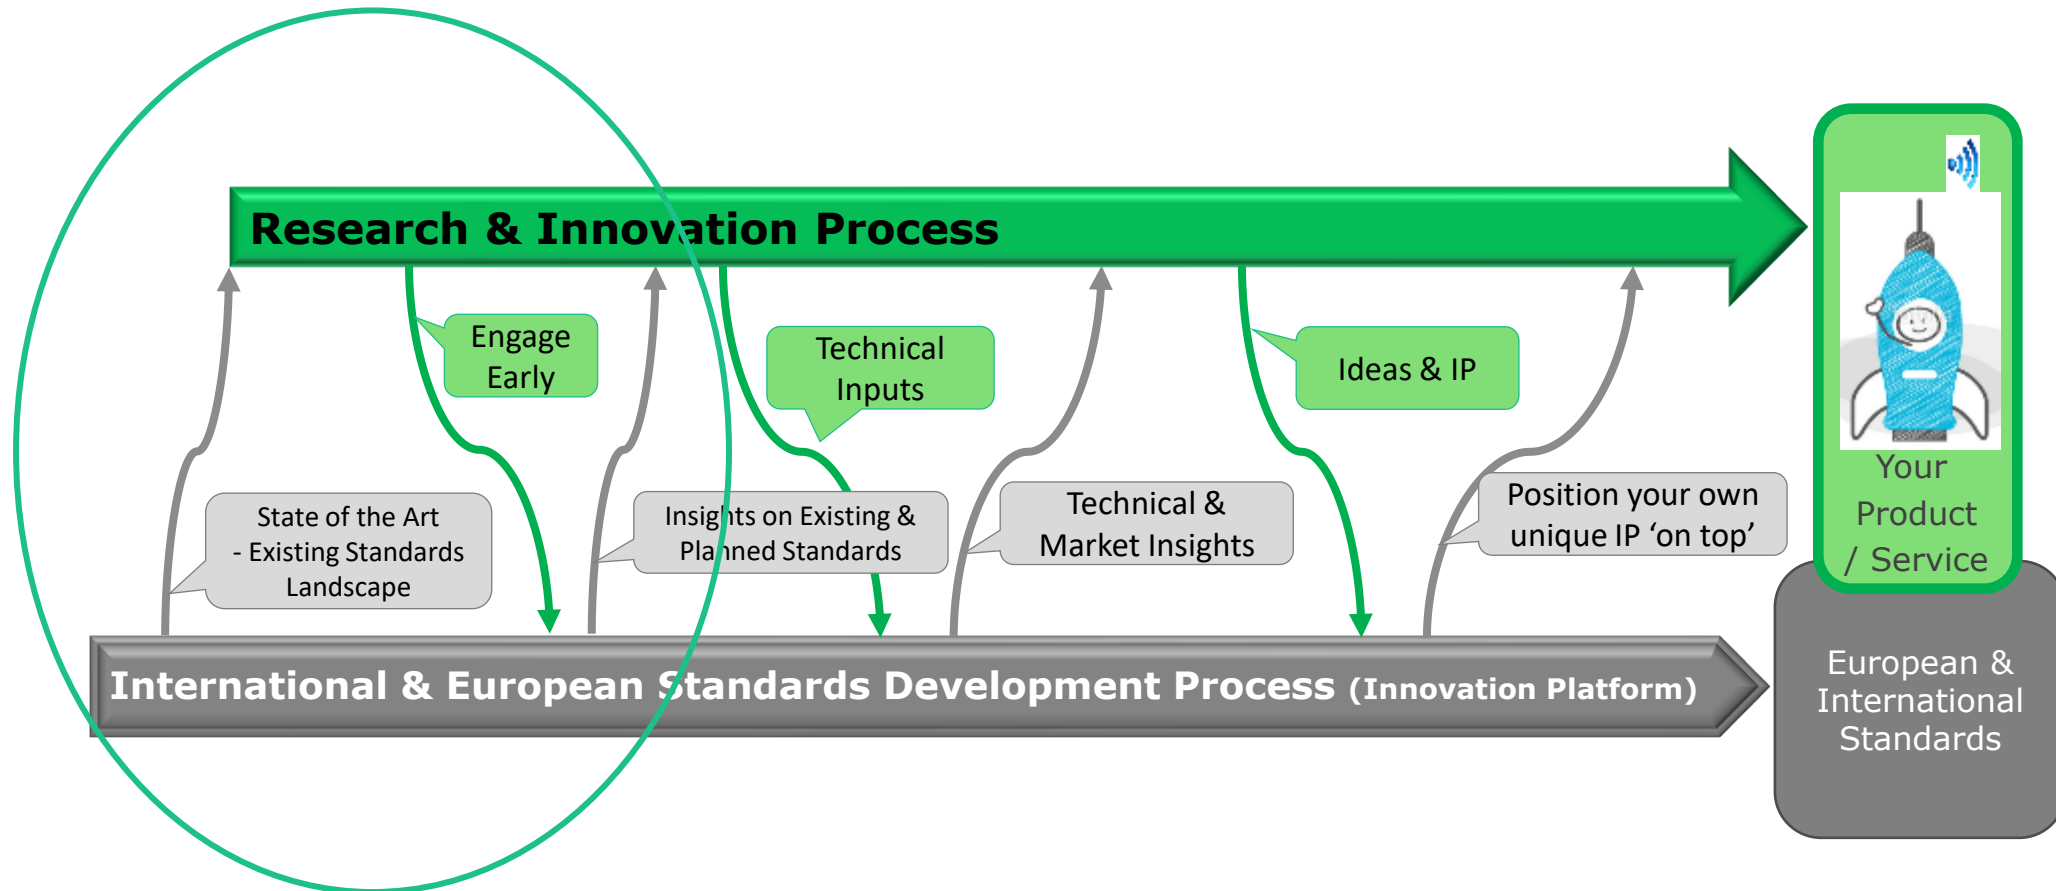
Research & Innovation Process

Engage Early

Technical Inputs

Ideas & IP

Your Product / Service

State of the Art - Existing Standards Landscape

Insights on Existing & Planned Standards

Technical & Market Insights

Position your own unique IP 'on top'

International & European Standards Development Process (Innovation Platform)

European & International Standards